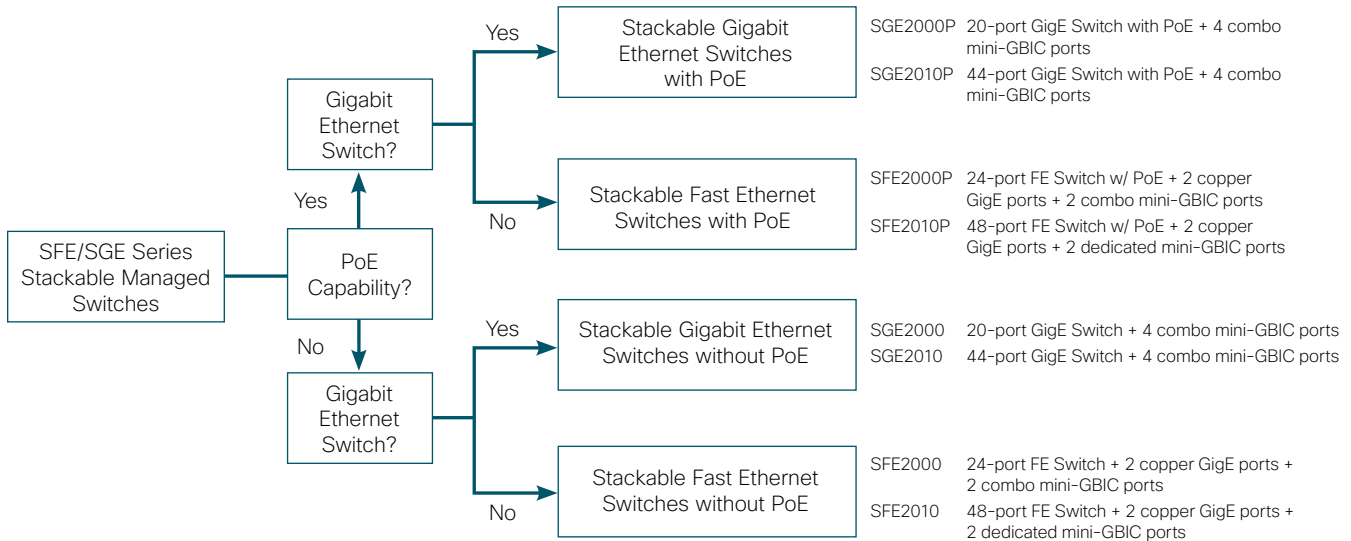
SFE/SGE Series Stackable Managed Switches

PoE Capability?

Yes

Gigabit Ethernet Switch?

Yes

Stackable Gigabit Ethernet Switches with PoE

SGE2000P 20-port GigE Switch with PoE + 4 combo mini-GBIC ports

SGE2010P 44-port GigE Switch with PoE + 4 combo mini-GBIC ports

No

Stackable Fast Ethernet Switches with PoE

SFE2000P 24-port FE Switch w/ PoE + 2 copper GigE ports + 2 combo mini-GBIC ports

SFE2010P 48-port FE Switch w/ PoE + 2 copper GigE ports + 2 dedicated mini-GBIC ports

No

Gigabit Ethernet Switch?

Yes

Stackable Gigabit Ethernet Switches without PoE

SGE2000 20-port GigE Switch + 4 combo mini-GBIC ports

SGE2010 44-port GigE Switch + 4 combo mini-GBIC ports

No

Stackable Fast Ethernet Switches without PoE

SFE2000 24-port FE Switch + 2 copper GigE ports + 2 combo mini-GBIC ports

SFE2010 48-port FE Switch + 2 copper GigE ports + 2 dedicated mini-GBIC ports